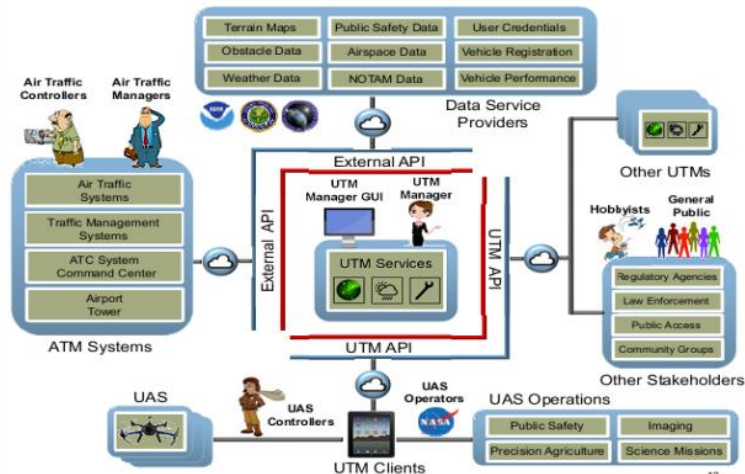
Terrain Maps
Public Safety Data
User Credentials
Obstacle Data
Airspace Data
Vehicle Registration
Weather Data
NOTAM Data
Vehicle Performance

Data Service Providers

Air Traffic Controllers
Air Traffic Managers

Air Traffic Systems
Traffic Management Systems
ATC System Command Center
Airport Tower

ATM Systems

External API
External API
UTM Manager GUI
UTM Manager
UTM Services
UTM API
UTM API

Other UTMs

Hobbyists
General Public

Regulatory Agencies
Law Enforcement
Public Access
Community Groups

Other Stakeholders

UAS
UAS Controllers
UAS Operators
NASA
UTM Clients

UAS Operations
Public Safety
Imaging
Precision Agriculture
Science Missions